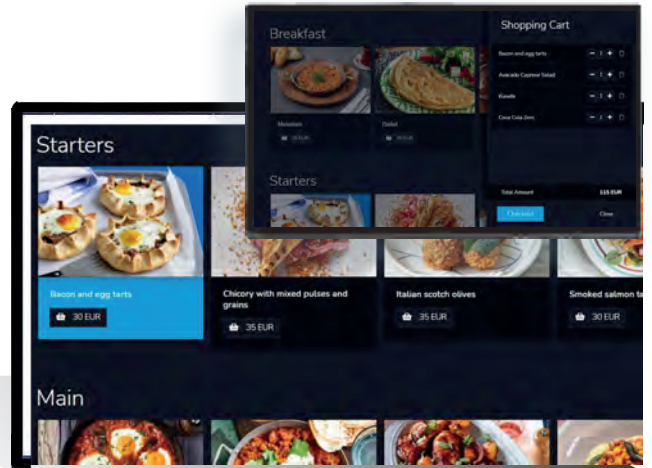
Breakfast

Menemen

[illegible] EUR

Dolat

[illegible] EUR

Starters

Shopping Cart

Bacon and egg tarts

1

Avocado Caprese Salad

1

Kunefe

1

Coca Cola Zero

1

Total Amount

115 EUR

Checkout

Close

Starters

Bacon and egg tarts

30 EUR

Chicory with mixed pulses and grains

35 EUR

Italian scotch olives

35 EUR

Smoked salmon ta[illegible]

30 EUR

Main